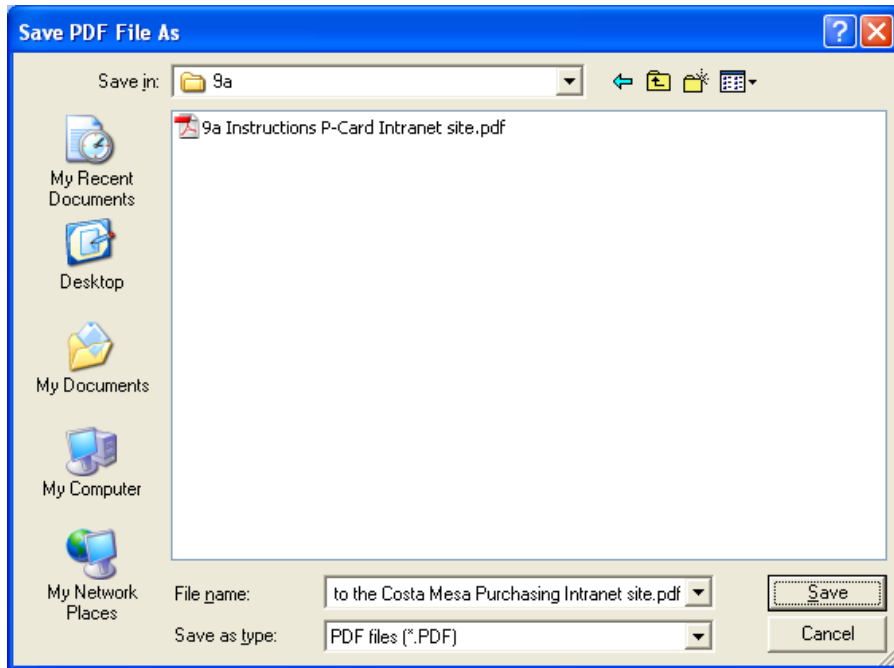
Save PDF File As

Save in: 9a

9a Instructions P-Card Intranet site.pdf

My Recent Documents

Desktop

My Documents

My Computer

My Network Places

File name: to the Costa Mesa Purchasing Intranet site.pdf

Save as type: PDF files (*.PDF)

Save

Cancel